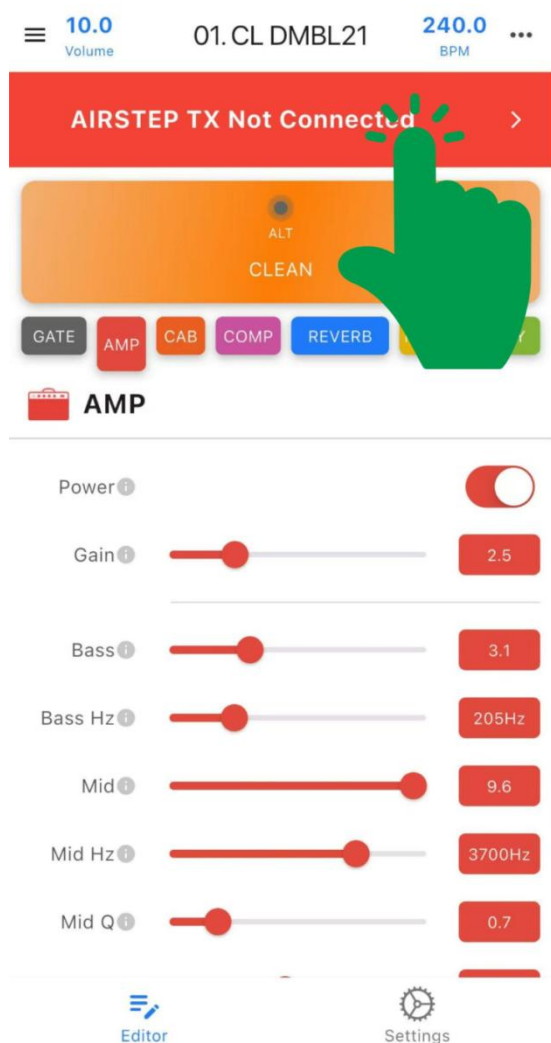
10.0
Volume

01. CL DMBL21

240.0
BPM

AIRSTEP TX Not Connected

ALT
CLEAN

GATE AMP CAB COMP REVERB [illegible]

AMP

Power

Gain 2.5

Bass 3.1

Bass Hz 205Hz

Mid 9.6

Mid Hz 3700Hz

Mid Q 0.7

Editor

Settings